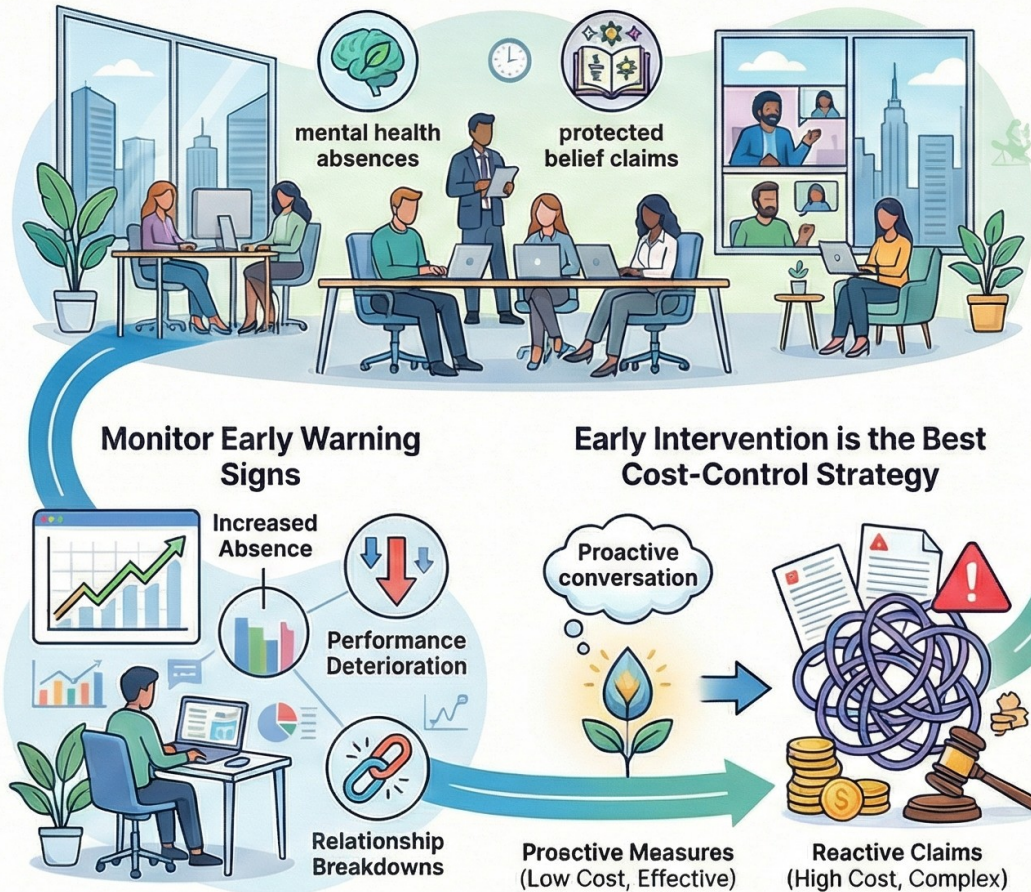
mental health absences

protected belief claims

Monitor Early Warning Signs

Early Intervention is the Best Cost-Control Strategy

Increased Absence

Performance Deterioration

Relationship Breakdowns

Proactive conversation

Proactive Measures (Low Cost, Effective)

Reactive Claims (High Cost, Complex)